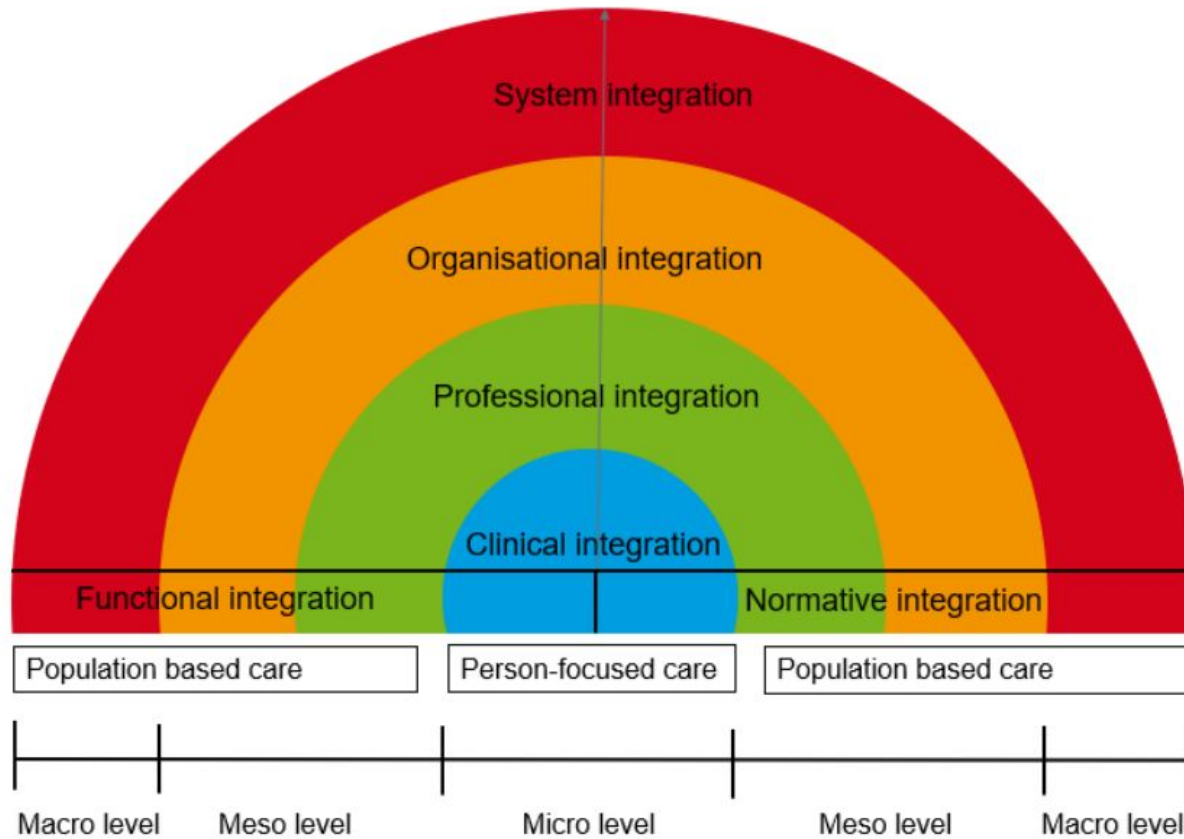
System integration

Organisational integration

Professional integration

Clinical integration

Functional integration

Normative integration

Population based care

Person-focused care

Population based care

Macro level

Meso level

Micro level

Meso level

Macro level